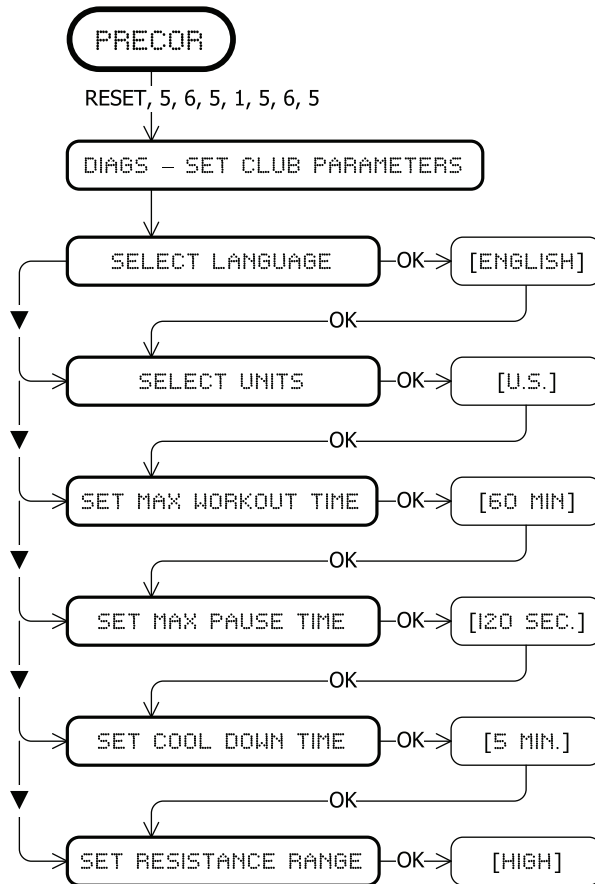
PRECOR

RESET, 5, 6, 5, 1, 5, 6, 5

DIAGS – SET CLUB PARAMETERS

SELECT LANGUAGE
OK
[ENGLISH]
OK

SELECT UNITS
OK
[U.S.]
OK

SET MAX WORKOUT TIME
OK
[60 MIN]
OK

SET MAX PAUSE TIME
OK
[120 SEC.]
OK

SET COOL DOWN TIME
OK
[5 MIN.]
OK

SET RESISTANCE RANGE
OK
[HIGH]